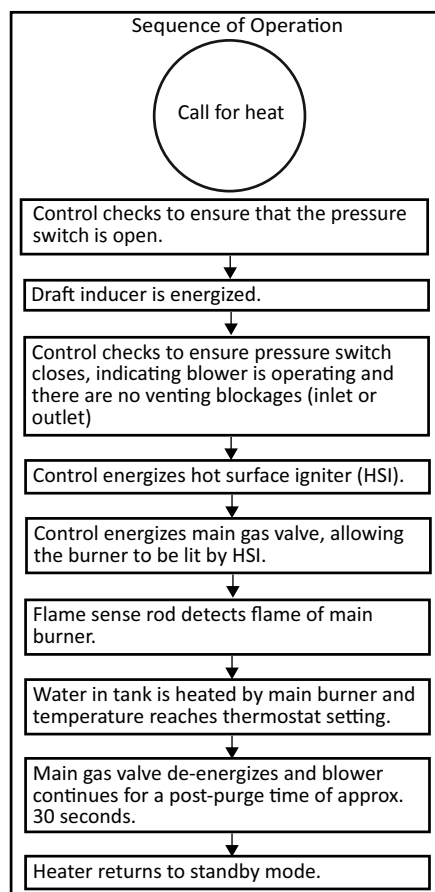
Sequence of Operation

Call for heat

Control checks to ensure that the pressure switch is open.

Draft inducer is energized.

Control checks to ensure pressure switch closes, indicating blower is operating and there are no venting blockages (inlet or outlet)

Control energizes hot surface igniter (HSI).

Control energizes main gas valve, allowing the burner to be lit by HSI.

Flame sense rod detects flame of main burner.

Water in tank is heated by main burner and temperature reaches thermostat setting.

Main gas valve de-energizes and blower continues for a post-purge time of approx. 30 seconds.

Heater returns to standby mode.